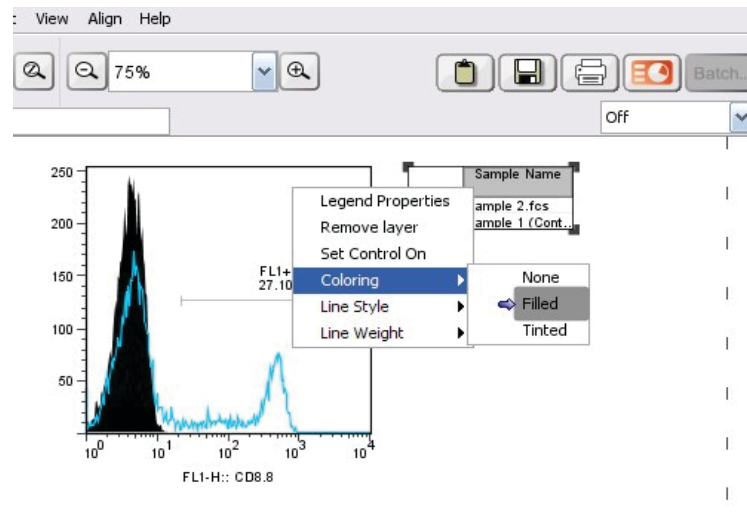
: View Align Help

75%

Batch...

Off

250
200
150
100
50

FL1+
27.10

$10^0$ $10^1$ $10^2$ $10^3$ $10^4$

FL1-H:: CD8.8

Sample Name
ample 2.fcs
ample 1 (Cont...

Legend Properties
Remove layer
Set Control On
Coloring
Line Style
Line Weight

None
Filled
Tinted